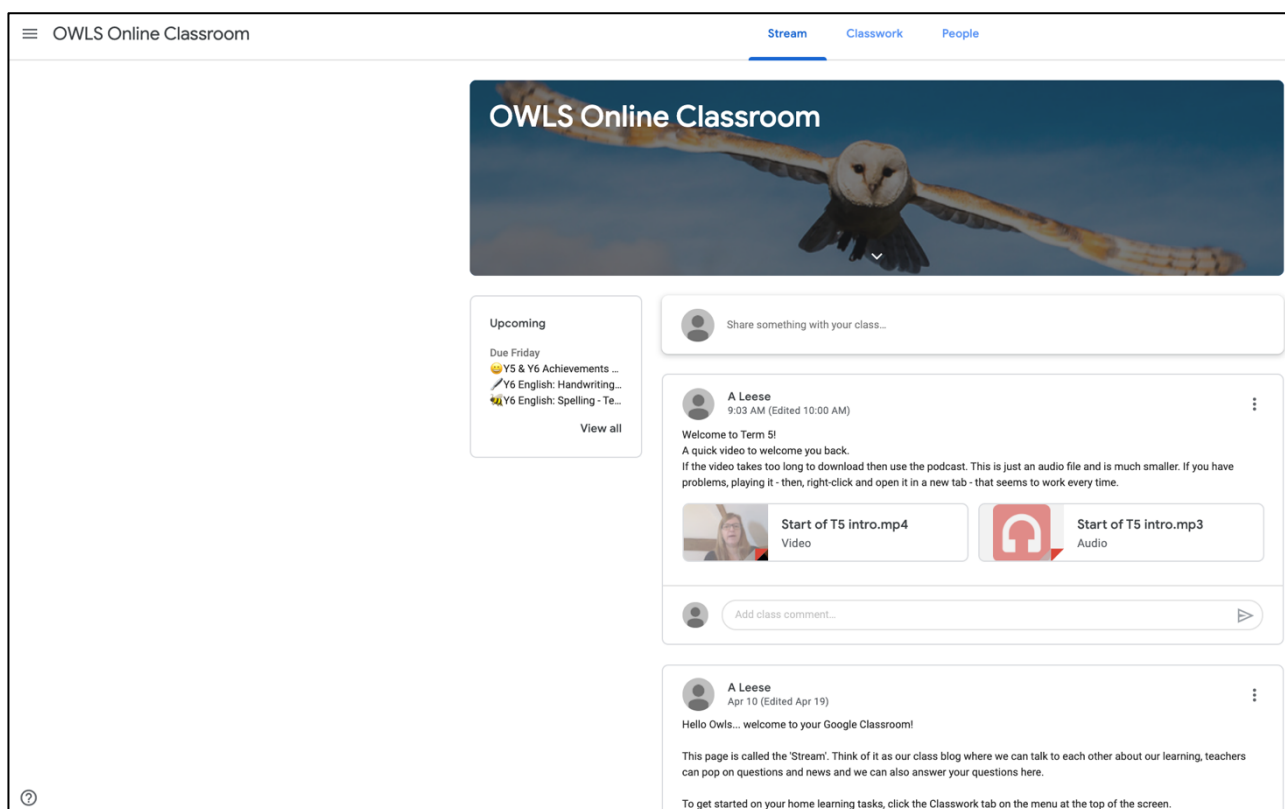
OWLS Online Classroom

Stream Classwork People

OWLS Online Classroom

Upcoming

Due Friday
😀Y5 & Y6 Achievements ...
🖊Y6 English: Handwriting...
🐝Y6 English: Spelling - Te...

View all

Share something with your class...

A Leese
9:03 AM (Edited 10:00 AM)

Welcome to Term 5!
A quick video to welcome you back.
If the video takes too long to download then use the podcast. This is just an audio file and is much smaller. If you have problems, playing it - then, right-click and open it in a new tab - that seems to work every time.

Start of T5 intro.mp4
Video

Start of T5 intro.mp3
Audio

Add class comment...

A Leese
Apr 10 (Edited Apr 19)

Hello Owls... welcome to your Google Classroom!

This page is called the 'Stream'. Think of it as our class blog where we can talk to each other about our learning, teachers can pop on questions and news and we can also answer your questions here.

To get started on your home learning tasks, click the Classwork tab on the menu at the top of the screen.